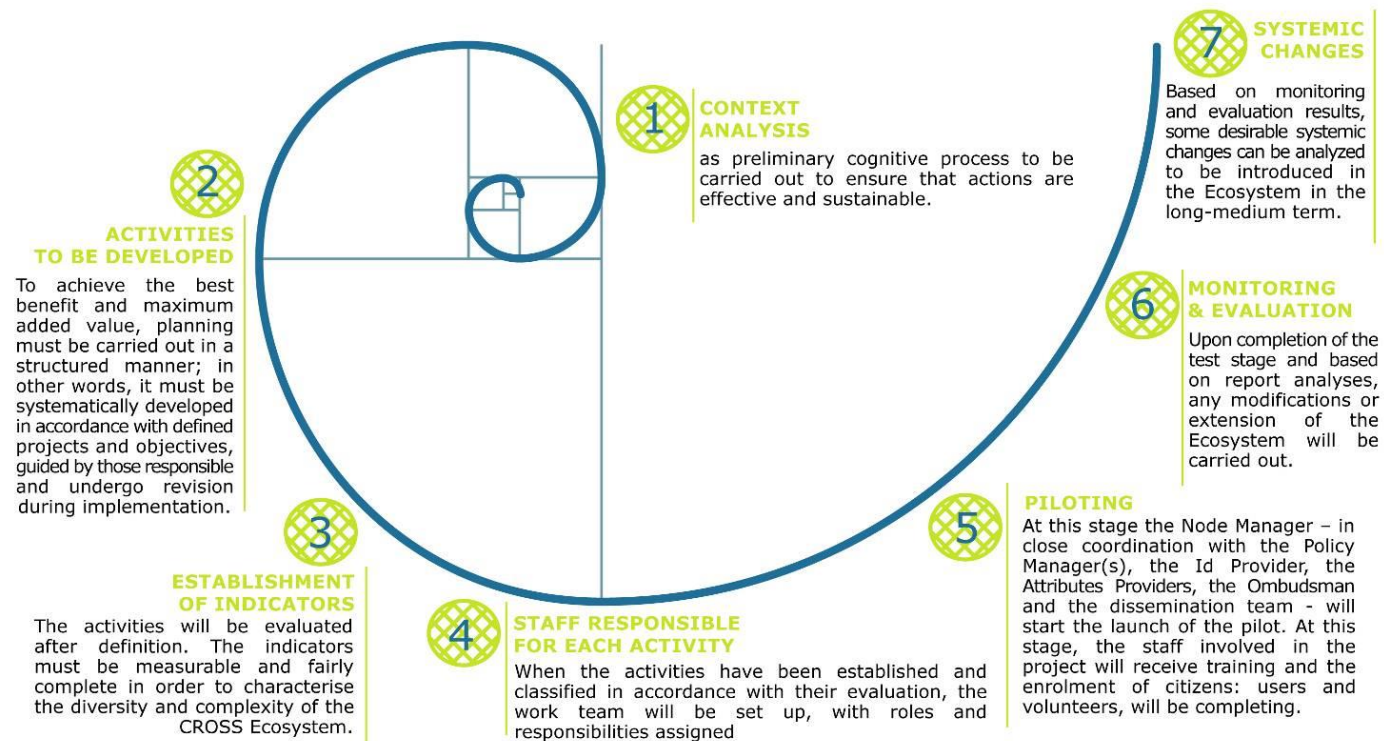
1
CONTEXT ANALYSIS
as preliminary cognitive process to be carried out to ensure that actions are effective and sustainable.

2
ACTIVITIES TO BE DEVELOPED
To achieve the best benefit and maximum added value, planning must be carried out in a structured manner; in other words, it must be systematically developed in accordance with defined projects and objectives, guided by those responsible and undergo revision during implementation.

3
ESTABLISHMENT OF INDICATORS
The activities will be evaluated after definition. The indicators must be measurable and fairly complete in order to characterise the diversity and complexity of the CROSS Ecosystem.

4
STAFF RESPONSIBLE FOR EACH ACTIVITY
When the activities have been established and classified in accordance with their evaluation, the work team will be set up, with roles and responsibilities assigned

5
PILOTING
At this stage the Node Manager – in close coordination with the Policy Manager(s), the Id Provider, the Attributes Providers, the Ombudsman and the dissemination team - will start the launch of the pilot. At this stage, the staff involved in the project will receive training and the enrolment of citizens: users and volunteers, will be completing.

6
MONITORING & EVALUATION
Upon completion of the test stage and based on report analyses, any modifications or extension of the Ecosystem will be carried out.

7
SYSTEMIC CHANGES
Based on monitoring and evaluation results, some desirable systemic changes can be analyzed to be introduced in the Ecosystem in the long-medium term.